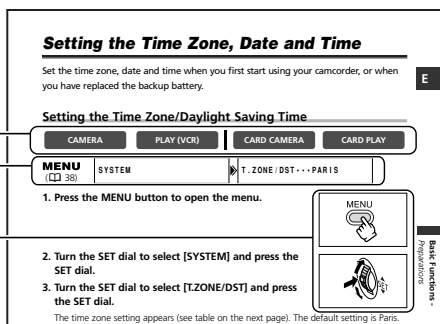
Setting the Time Zone, Date and Time

Set the time zone, date and time when you first start using your camcorder, or when you have replaced the backup battery.

E

Setting the Time Zone/Daylight Saving Time

CAMERA PLAY (VCR) CARD CAMERA CARD PLAY

MENU
(📖 38)

SYSTEM

T.ZONE/DST・・・PARIS

1. Press the MENU button to open the menu.

MENU

2. Turn the SET dial to select [SYSTEM] and press the SET dial.

3. Turn the SET dial to select [T.ZONE/DST] and press the SET dial.

The time zone setting appears (see table on the next page). The default setting is Paris.

SET

Basic Functions - Preparations